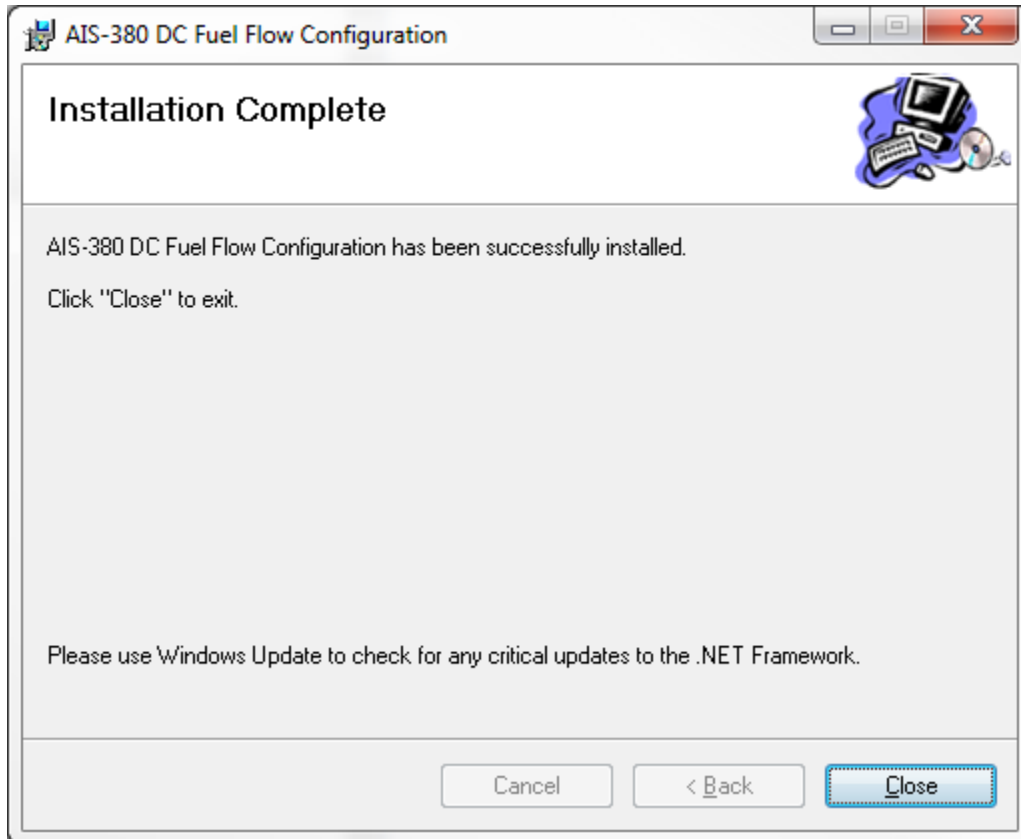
AIS-380 DC Fuel Flow Configuration

Installation Complete

AIS-380 DC Fuel Flow Configuration has been successfully installed.

Click "Close" to exit.

Please use Windows Update to check for any critical updates to the .NET Framework.

Cancel

< Back

Close